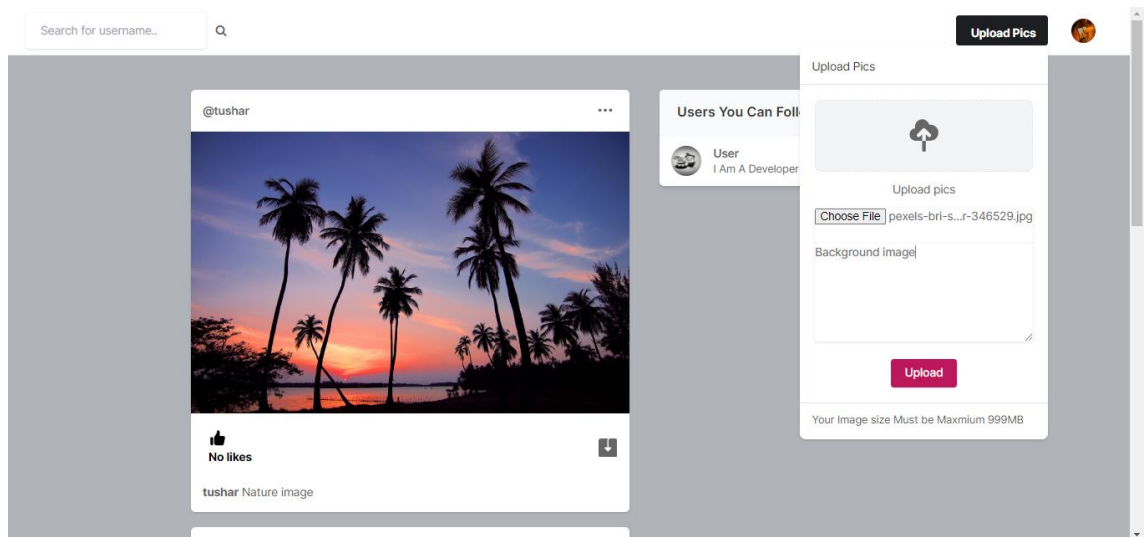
Search for username..

Upload Pics

Upload Pics

Upload pics

Choose File pexels-bri-s...r-346529.jpg

Background image

Upload

Your Image size Must be Maxmium 999MB

@tushar

...

Users You Can Foll

User
I Am A Developer

No likes

tushar Nature image